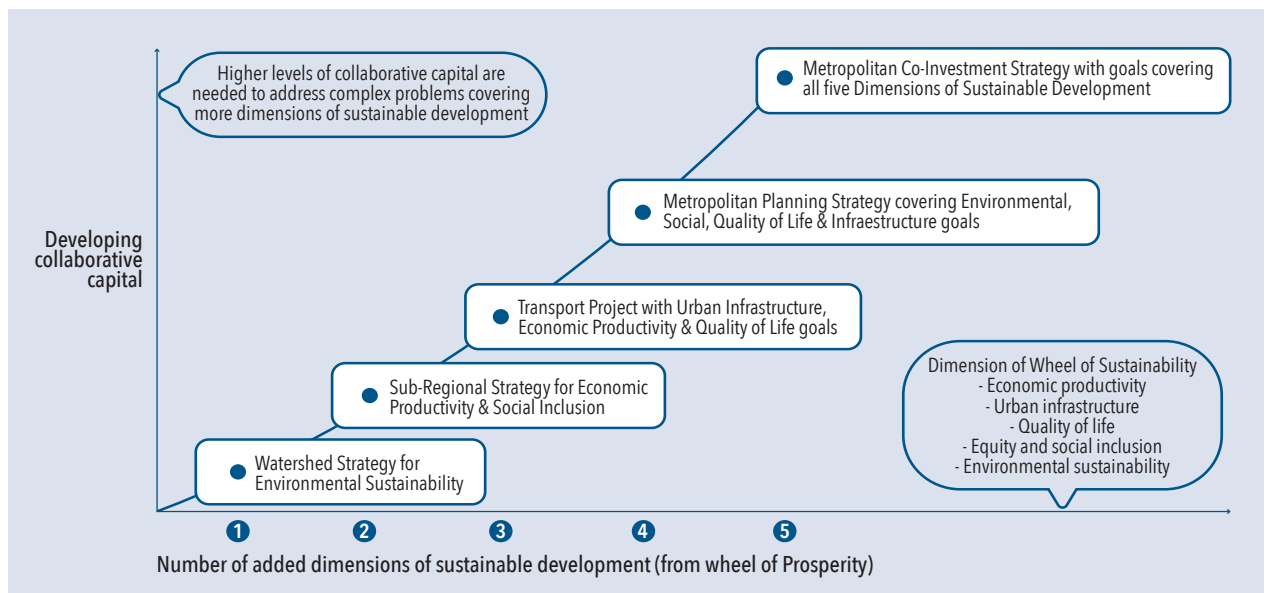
Higher levels of collaborative capital are needed to address complex problems covering more dimensions of sustainable development

Metropolitan Co-Investment Strategy with goals covering all five Dimensions of Sustainable Development

Metropolitan Planning Strategy covering Environmental, Social, Quality of Life & Infraestructure goals

Developing collaborative capital

Transport Project with Urban Infrastructure, Economic Productivity & Quality of Life goals

Sub-Regional Strategy for Economic Productivity & Social Inclusion

Dimension of Wheel of Sustainability
- Economic productivity
- Urban infrastructure
- Quality of life
- Equity and social inclusion
- Environmental sustainability

Watershed Strategy for Environmental Sustainability

1 2 3 4 5

Number of added dimensions of sustainable development (from wheel of Prosperity)